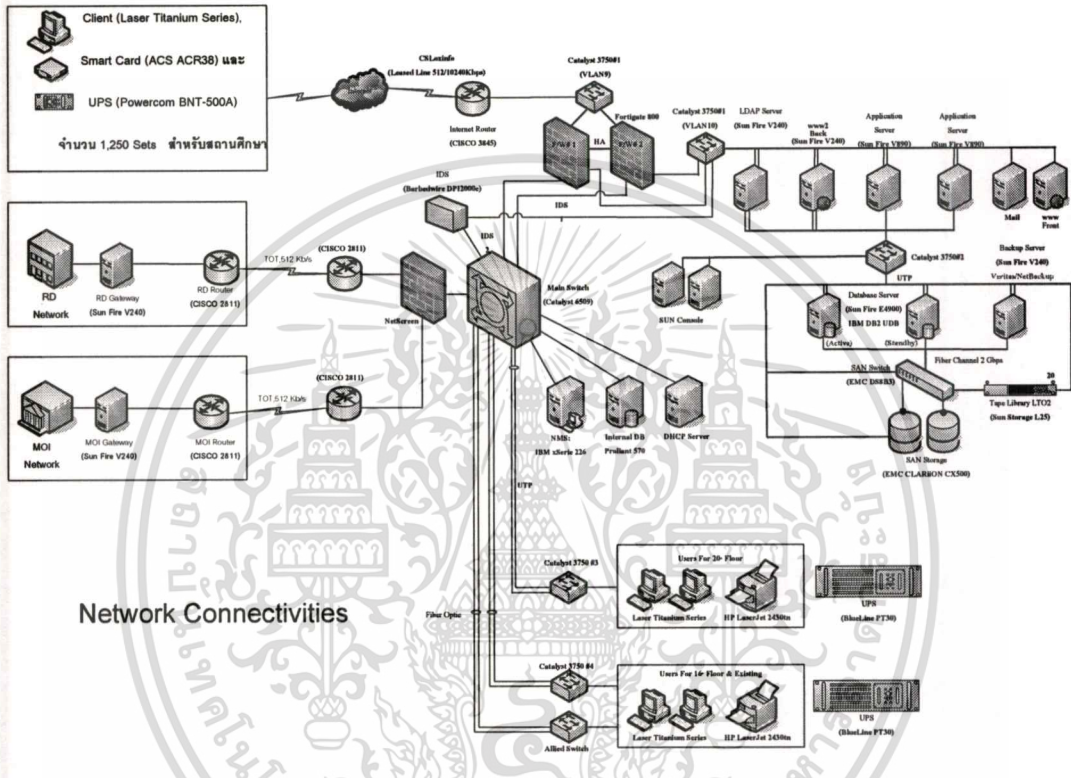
Client (Laser Titanium Series),

Smart Card (ACS ACR38) และ

UPS (Powercom BNT-500A)

จำนวน 1,250 Sets สำหรับสถานศึกษา

CSLoxinfo
(Leased Line 512/10240Kbps)

Internet Router
(CISCO 3845)

Catalyst 3750#1
(VLAN9)

Fortigate 800

F/W # 1

HA

F/W # 2

Catalyst 3750#1
(VLAN10)

LDAP Server
(Sun Fire V240)

www2
Back
(Sun Fire V240)

Application
Server
(Sun Fire V890)

Application
Server
(Sun Fire V890)

Mail

www
Front

IDS
(Barbedwire DP12000c)

IDS

IDS

RD
Network

RD Gateway
(Sun Fire V240)

RD Router
(CISCO 2811)

TOT 512 Kb/s

(CISCO 2811)

NetScreen

Main Switch
(Catalyst 6509)

SUN Console

Catalyst 3750#1

UTP

Backup Server
(Sun Fire V240)

Veritas/NetBackup

Database Server
(Sun Fire E4900)
IBM DB2 UDB

(Active)

(Standby)

Fiber Channel 2 Gbps

SAN Switch
(EMC DS8B3)

Tape Library LTO2
(Sun Storage L25)

20

SAN Storage
(EMC CLARiiON CX500)

MOI
Network

MOI Gateway
(Sun Fire V240)

MOI Router
(CISCO 2811)

TOT 512 Kb/s

(CISCO 2811)

NMS:
IBM xSerie 226

Internal DB
Proliant 570

DHCP Server

UTP

Catalyst 3750 #3

Users For 20th Floor

Laser Titanium Series

HP LaserJet 2430tn

UPS
(BlueLine PT30)

Network Connectivities

Fiber Optic

Catalyst 3750 #4

Users For 16th Floor & Existing

Laser Titanium Series

HP LaserJet 2430tn

UPS
(BlueLine PT30)

Allied Switch